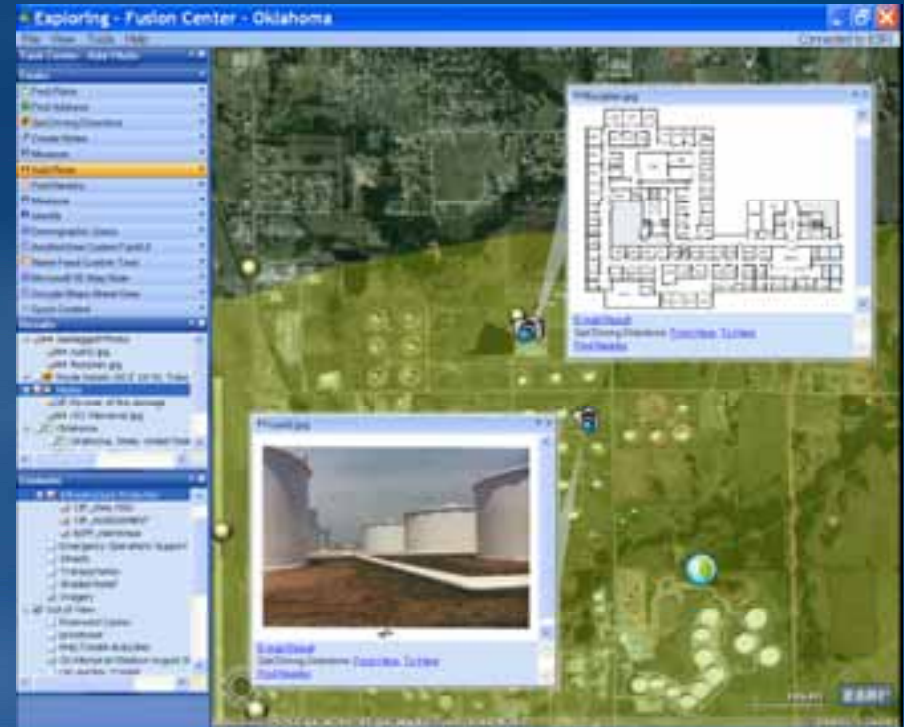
Exploring - Fusion Center - Oklahoma

File View Tools Help

Connected to ESRI

Task Center

Find Place

Find Address

Get Driving Directions

Create Notes

Measure

Add Photo

Find Nearby

Measure

Identify

Demographic Query

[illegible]

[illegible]

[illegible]

Results

Contents

Infrastructure Protection

Emergency Operations Support

Streets

Transportation

Shaded Relief

Imagery

Out of View

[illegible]

E-mail Result

Get Driving Directions: From Here To Here

Find Nearby

E-mail Result

Get Driving Directions: From Here To Here

Find Nearby

ESRI